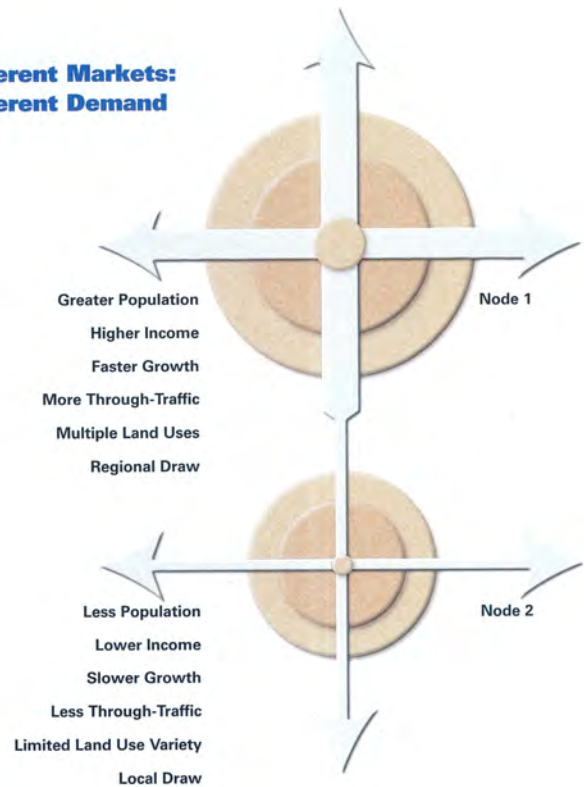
erent Markets:
erent Demand

Greater Population
Higher Income
Faster Growth
More Through-Traffic
Multiple Land Uses
Regional Draw

Node 1

Less Population
Lower Income
Slower Growth
Less Through-Traffic
Limited Land Use Variety
Local Draw

Node 2